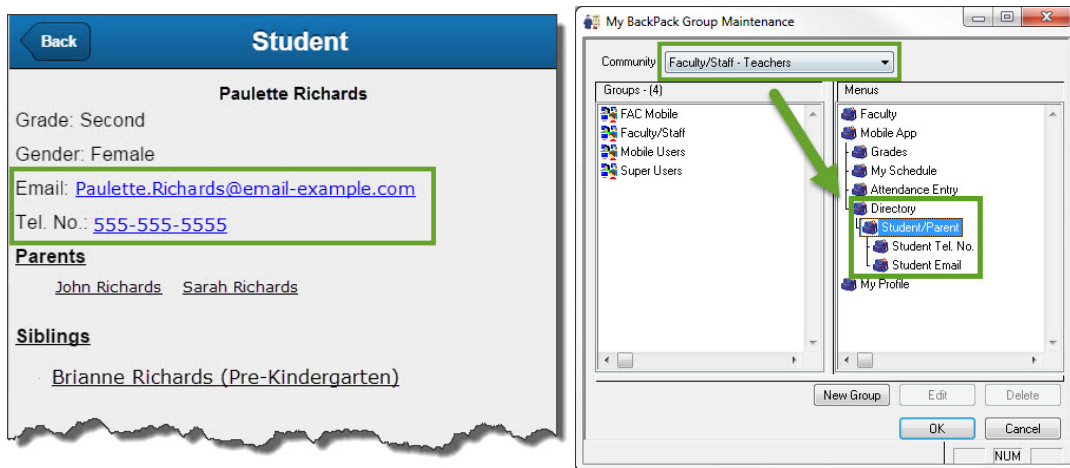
Back

Student

Paulette Richards

Grade: Second

Gender: Female

Email: Paulette.Richards@email-example.com

Tel. No.: 555-555-5555

Parents

John Richards Sarah Richards

Siblings

Brianne Richards (Pre-Kindergarten)

My BackPack Group Maintenance

Community Faculty/Staff - Teachers

Groups - (4)

FAC Mobile
Faculty/Staff
Mobile Users
Super Users

Menus

Faculty
Mobile App
Grades
My Schedule
Attendance Entry
Directory
Student/Parent
Student Tel. No.
Student Email
My Profile

New Group Edit Delete

OK Cancel

NUM